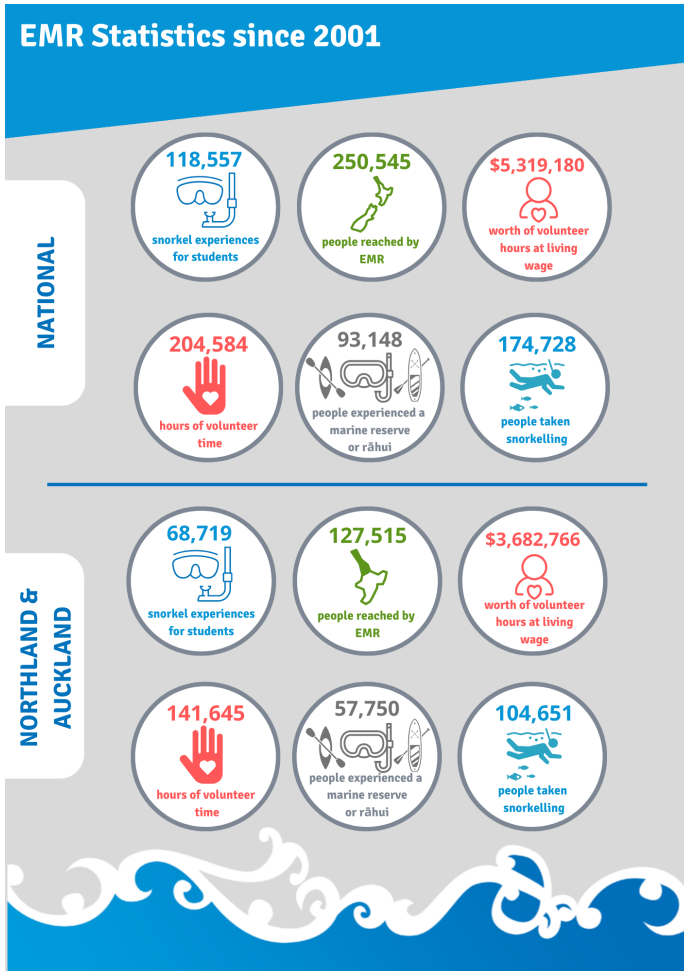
EMR Statistics since 2001

NATIONAL

118,557
snorkel experiences for students

250,545
people reached by EMR

$5,319,180
worth of volunteer hours at living wage

204,584
hours of volunteer time

93,148
people experienced a marine reserve or rāhui

174,728
people taken snorkelling

NORTHLAND & AUCKLAND

68,719
snorkel experiences for students

127,515
people reached by EMR

$3,682,766
worth of volunteer hours at living wage

141,645
hours of volunteer time

57,750
people experienced a marine reserve or rāhui

104,651
people taken snorkelling